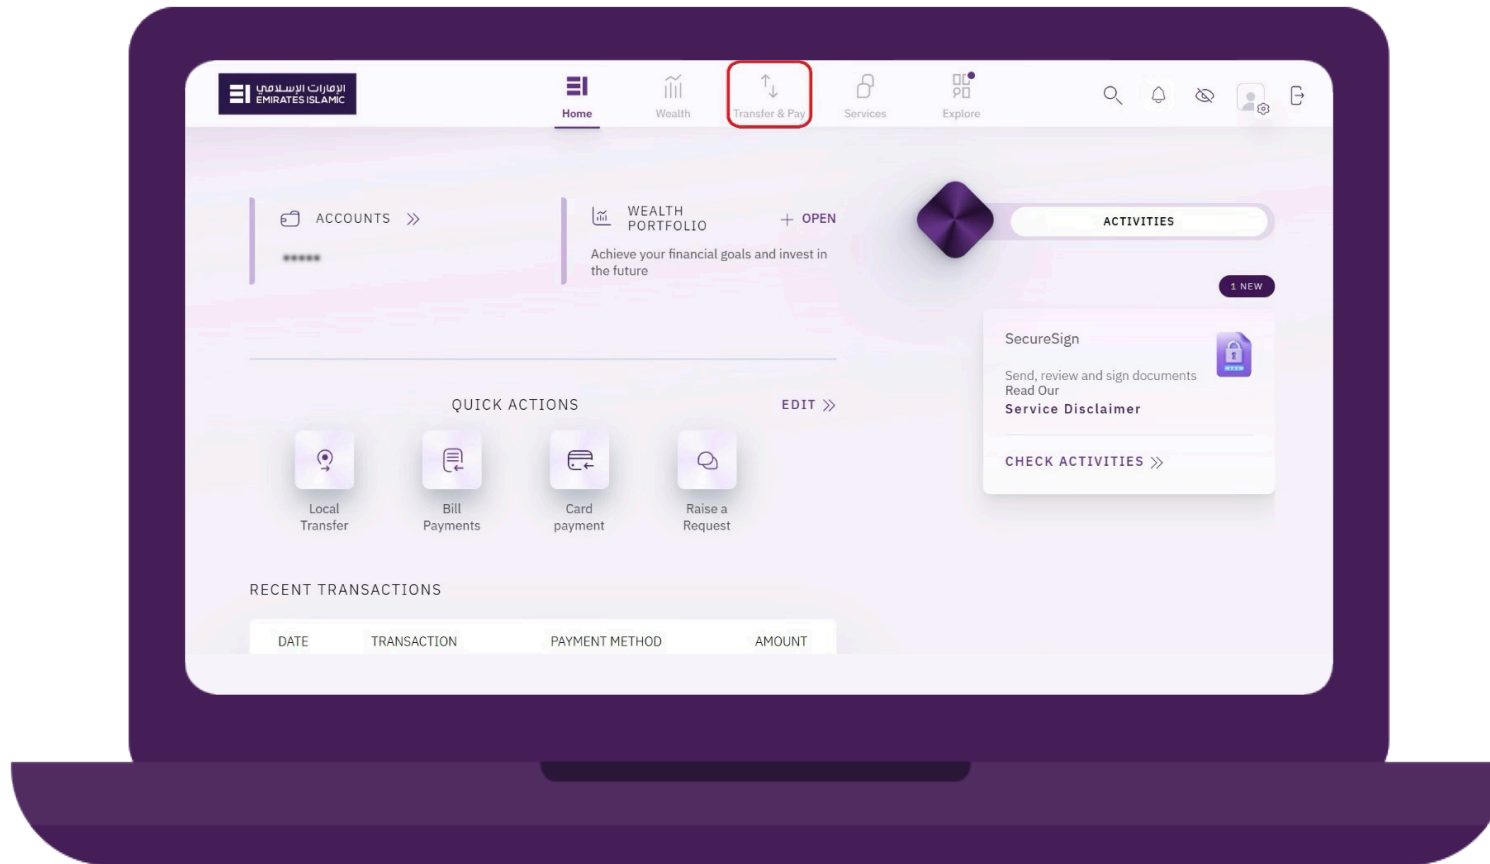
الإمارات الإسلامي
EMIRATES ISLAMIC

Home
Wealth
Transfer & Pay
Services
Explore

ACCOUNTS

\*\*\*\*\*

WEALTH PORTFOLIO
+ OPEN
Achieve your financial goals and invest in the future

ACTIVITIES

1 NEW

SecureSign
Send, review and sign documents
Read Our
Service Disclaimer

CHECK ACTIVITIES

QUICK ACTIONS
EDIT

Local Transfer
Bill Payments
Card payment
Raise a Request

RECENT TRANSACTIONS

| DATE | TRANSACTION | PAYMENT METHOD | AMOUNT |
|---|---|---|---|